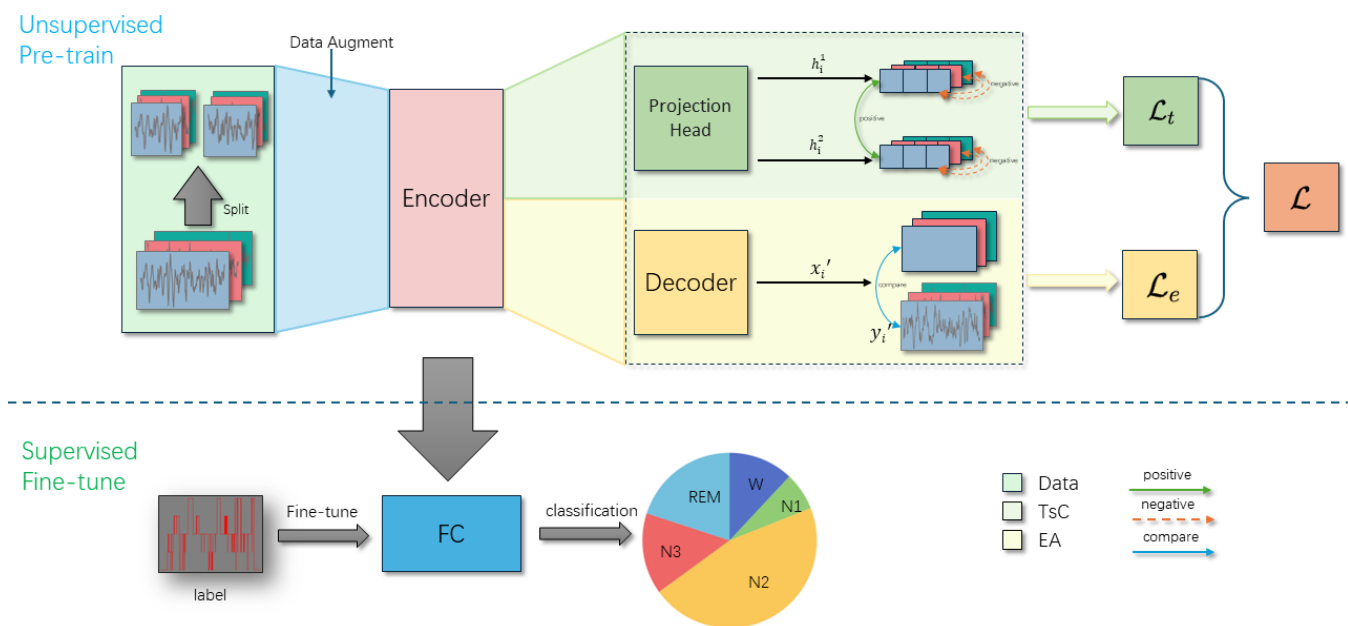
Unsupervised Pre-train

Data Augment

Split

Encoder

Projection Head

$h_i^1$

$h_i^2$

positive

negative

negative

$\mathcal{L}_t$

$\mathcal{L}$

Decoder

$x_i'$

compare

$y_i'$

$\mathcal{L}_e$

Supervised Fine-tune

label

Fine-tune

FC

classification

REM

W

N1

N3

N2

Data

TsC

EA

positive

negative

compare